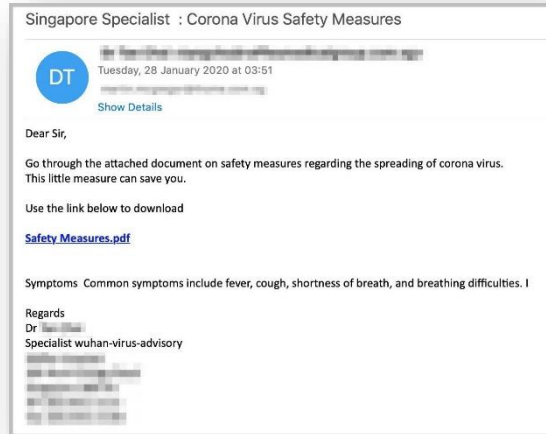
Singapore Specialist : Corona Virus Safety Measures

DT

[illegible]

Tuesday, 28 January 2020 at 03:51

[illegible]

Show Details

Dear Sir,

Go through the attached document on safety measures regarding the spreading of corona virus. This little measure can save you.

Use the link below to download

Safety Measures.pdf

Symptoms Common symptoms include fever, cough, shortness of breath, and breathing difficulties. I

Regards
Dr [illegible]
Specialist wuhan-virus-advisory
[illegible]
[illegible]
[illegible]
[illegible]
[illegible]